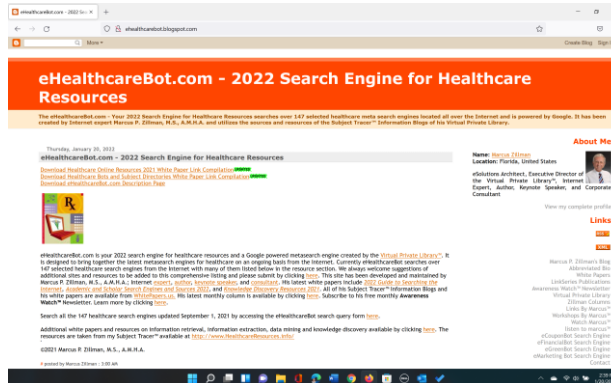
eHealthcareBot.com - 2022 Se ×
ehealthcarebot.blogspot.com
More
Create Blog Sign

eHealthcareBot.com - 2022 Search Engine for Healthcare Resources

The eHealthcareBot.com - Your 2022 Search Engine for Healthcare Resources searches over 147 selected healthcare meta search engines located all over the Internet and is powered by Google. It has been created by Internet expert Marcus P. Zillman, M.S., A.M.H.A. and utilizes the sources and resources of the Subject Tracer™ Information Blogs of his Virtual Private Library.

Thursday, January 20, 2022
eHealthcareBot.com - 2022 Search Engine for Healthcare Resources

Download Healthcare Online Resources 2021 White Paper Link Compilation UPDATED
Download Healthcare Bots and Subject Directories White Paper Link Compilation UPDATED
Download eHealthcareBot.com Description Page

eHealthcareBot.com is your 2022 search engine for healthcare resources and a Google powered metasearch engine created by the Virtual Private Library™. It is designed to bring together the latest metasearch engines for healthcare on an ongoing basis from the Internet. Currently eHealthcareBot searches over 147 selected healthcare search engines from the Internet with many of them listed below in the resource section. We always welcome suggestions of additional sites and resources to be added to this comprehensive listing and please submit by clicking here. This site has been developed and maintained by Marcus P. Zillman, M.S., A.M.H.A.; Internet expert, author, keynote speaker, and consultant. His latest white papers include 2022 Guide to Searching the Internet, Academic and Scholar Search Engines and Sources 2022, and Knowledge Discovery Resources 2021. All of his Subject Tracer™ Information Blogs and his white papers are available from WhitePapers.us. His latest monthly column is available by clicking here. Subscribe to his free monthly Awareness Watch™ Newsletter. Learn more by clicking here.

Search all the 147 healthcare search engines updated September 1, 2021 by accessing the eHealthcareBot search query form here.

Additional white papers and resources on information retrieval, information extraction, data mining and knowledge discovery available by clicking here. The resources are taken from my Subject Tracer™ available at http://www.HealthcareResources.info/

©2021 Marcus P. Zillman, M.S., A.M.H.A.

posted by Marcus Zillman | 3:00 AM

About Me
Name: Marcus Zillman
Location: Florida, United States

eSolutions Architect, Executive Director of the Virtual Private Library™, Internet Expert, Author, Keynote Speaker, and Corporate Consultant

View my complete profile

Links

Marcus P. Zillman's Blog
Abbreviated Bio
White Papers
LinkSeries Publications
Awareness Watch™ Newsletter
Virtual Private Library
Zillman Column
Links By Marcus™
Workshops By Marcus™
Watch Marcus™
Listen to Marcus™
eCouponBot Search Engine
eFinancialBot Search Engine
eGreenBot Search Engine
eMarketing Bot Search Engine
Contact